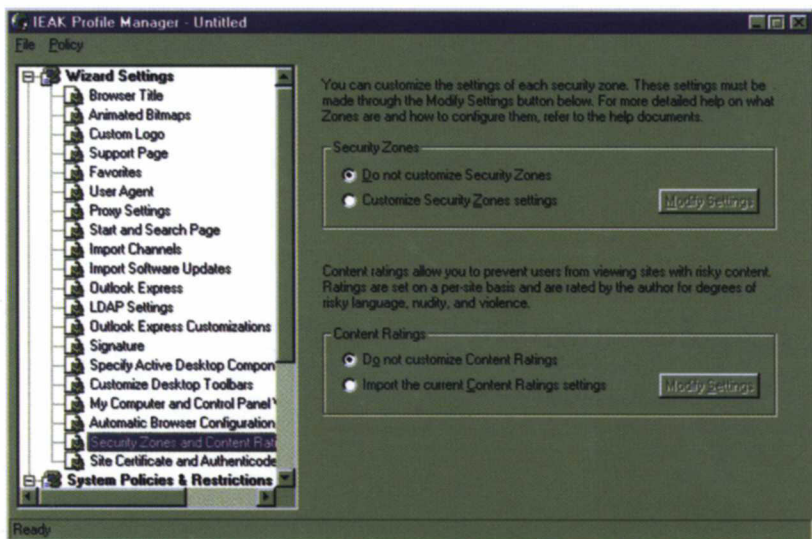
IEAK Profile Manager - Untitled

File Policy

Wizard Settings
Browser Title
Animated Bitmaps
Custom Logo
Support Page
Favorites
User Agent
Proxy Settings
Start and Search Page
Import Channels
Import Software Updates
Outlook Express
LDAP Settings
Outlook Express Customizations
Signature
Specify Active Desktop Compon
Customize Desktop Toolbars
My Computer and Control Panel
Automatic Browser Configuration
Security Zones and Content Rat
Site Certificate and Authenticode
System Policies & Restrictions

You can customize the settings of each security zone. These settings must be made through the Modify Settings button below. For more detailed help on what Zones are and how to configure them, refer to the help documents.

Security Zones
Do not customize Security Zones
Customize Security Zones settings
Modify Settings

Content ratings allow you to prevent users from viewing sites with risky content. Ratings are set on a per-site basis and are rated by the author for degrees of risky language, nudity, and violence.

Content Ratings
Do not customize Content Ratings
Import the current Content Ratings settings
Modify Settings

Ready